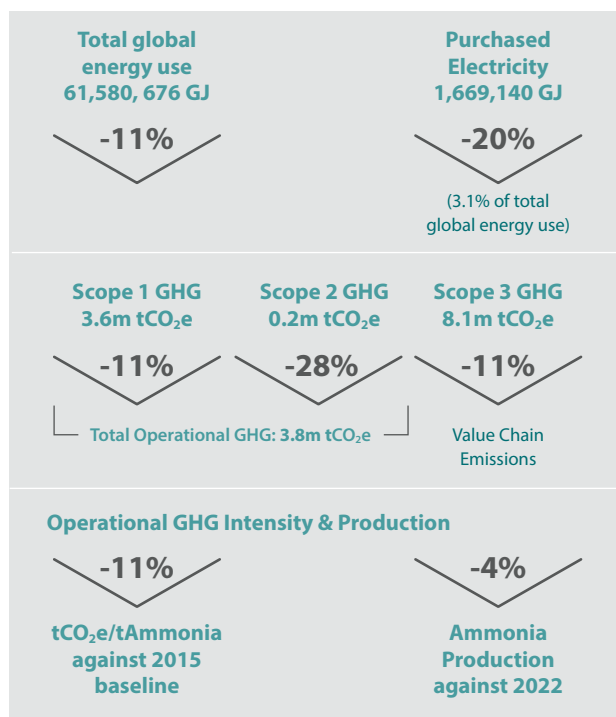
Total global energy use 61,580, 676 GJ

-11%

Purchased Electricity 1,669,140 GJ

-20%

(3.1% of total global energy use)

Scope 1 GHG 3.6m $tCO_2e$

-11%

Scope 2 GHG 0.2m $tCO_2e$

-28%

Scope 3 GHG 8.1m $tCO_2e$

-11%

Total Operational GHG: 3.8m $tCO_2e$

Value Chain Emissions

Operational GHG Intensity & Production

-11%

$tCO_2e$/tAmmonia against 2015 baseline

-4%

Ammonia Production against 2022